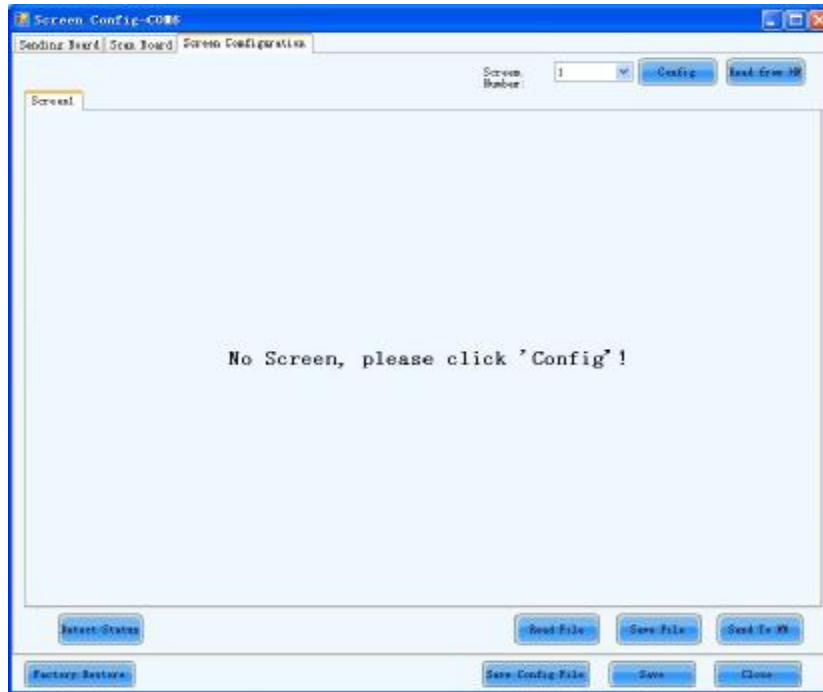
Screen Config-COM6

Sending Board | Scan Board | Screen Configuration

Screen Number: 1 Config Read from HW

Screen1

No Screen, please click 'Config'!

Detect Status Read File Save File Send To HW

Factory Restore Save Config File Save Close